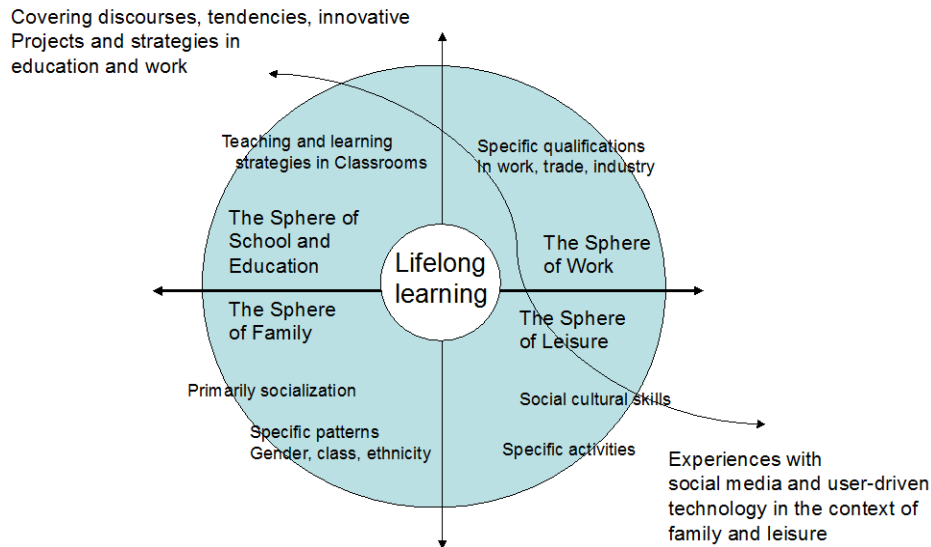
Covering discourses, tendencies, innovative Projects and strategies in education and work

Teaching and learning strategies in Classrooms

Specific qualifications In work, trade, industry

The Sphere of School and Education

The Sphere of Work

Lifelong learning

The Sphere of Family

The Sphere of Leisure

Primarily socialization

Social cultural skills

Specific patterns Gender, class, ethnicity

Specific activities

Experiences with social media and user-driven technology in the context of family and leisure